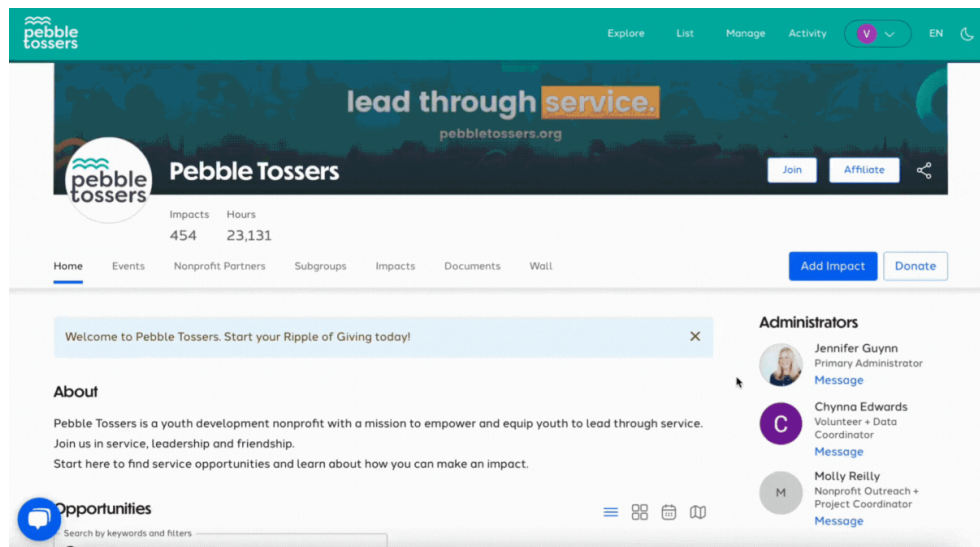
pebble tossers

Explore List Manage Activity V EN

lead through service.
pebbletossers.org

pebble tossers

Pebble Tossers

Join Affiliate

Impacts 454
Hours 23,131

Home Events Nonprofit Partners Subgroups Impacts Documents Wall

Add Impact Donate

Welcome to Pebble Tossers. Start your Ripple of Giving today! ×

About

Pebble Tossers is a youth development nonprofit with a mission to empower and equip youth to lead through service.
Join us in service, leadership and friendship.
Start here to find service opportunities and learn about how you can make an impact.

Opportunities

Search by keywords and filters

Administrators

Jennifer Guynn
Primary Administrator
Message

C
Chynna Edwards
Volunteer + Data Coordinator
Message

M
Molly Reilly
Nonprofit Outreach + Project Coordinator
Message